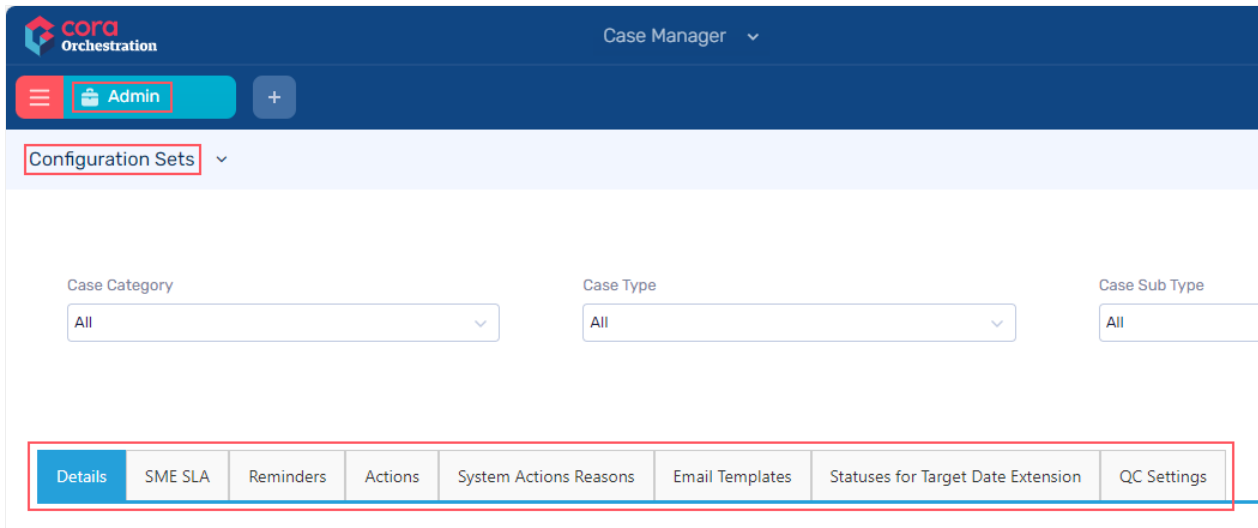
cora
Orchestration

Case Manager

Admin

+

Configuration Sets

Case Category
All

Case Type
All

Case Sub Type
All

Details | SME SLA | Reminders | Actions | System Actions Reasons | Email Templates | Statuses for Target Date Extension | QC Settings